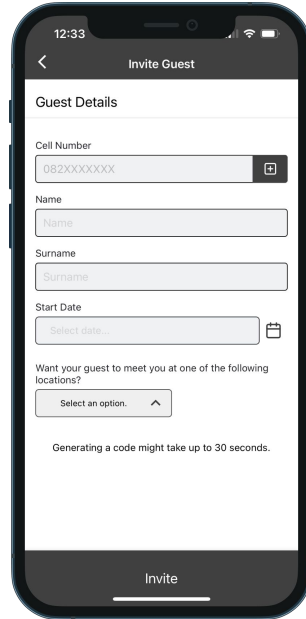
12:33

<

Invite Guest

Guest Details

Cell Number

082XXXXXXX

Name

Name

Surname

Surname

Start Date

Select date...

Want your guest to meet you at one of the following locations?

Select an option.

Generating a code might take up to 30 seconds.

Invite